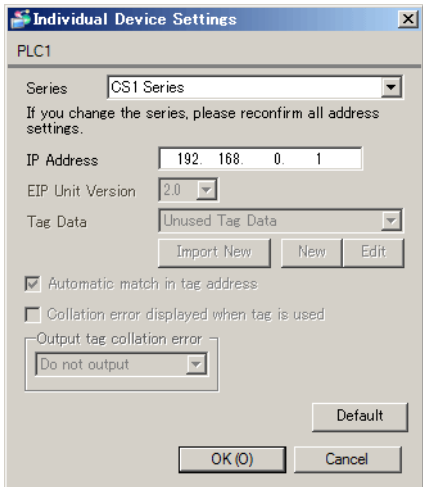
Individual Device Settings

PLC1

Series CS1 Series

If you change the series, please reconfirm all address settings.

IP Address 192. 168. 0. 1

EIP Unit Version 2.0

Tag Data Unused Tag Data

Import New New Edit

Automatic match in tag address

Collation error displayed when tag is used

Output tag collation error

Do not output

Default

OK (O) Cancel